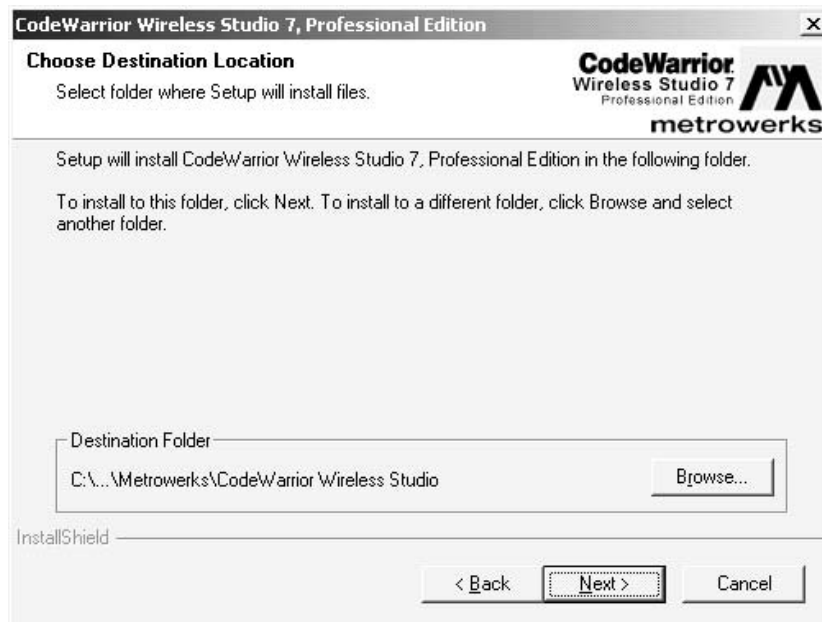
CodeWarrior Wireless Studio 7, Professional Edition

×

Choose Destination Location

Select folder where Setup will install files.

CodeWarrior
Wireless Studio 7
Professional Edition
metrowerks

Setup will install CodeWarrior Wireless Studio 7, Professional Edition in the following folder.

To install to this folder, click Next. To install to a different folder, click Browse and select another folder.

Destination Folder

C:\...\Metrowerks\CodeWarrior Wireless Studio

Browse...

InstallShield

< Back

Next >

Cancel